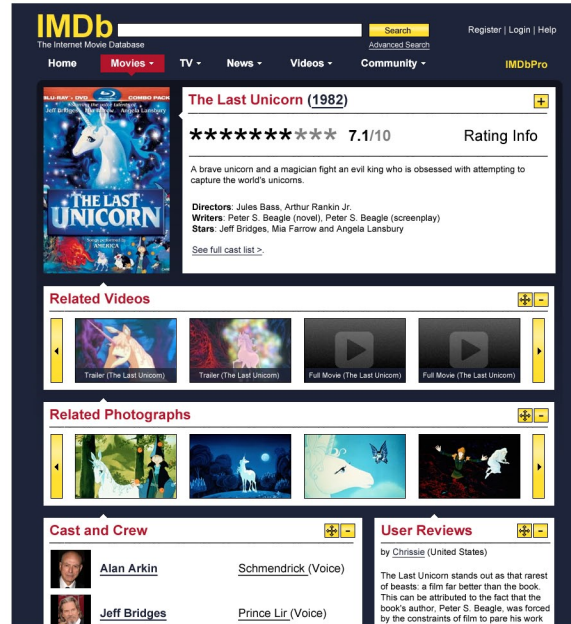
IMDb
The Internet Movie Database

Search
Advanced Search

Register | Login | Help

Home
Movies
TV
News
Videos
Community
IMDbPro

BLU-RAY + DVD COMBO PACK
Jeff Bridges Mia Farrow Angela Lansbury
THE LAST UNICORN
Songs performed by AMERICA

The Last Unicorn (1982)

+

7.1/10

Rating Info

A brave unicorn and a magician fight an evil king who is obsessed with attempting to capture the world's unicorns.

Directors: Jules Bass, Arthur Rankin Jr.
Writers: Peter S. Beagle (novel), Peter S. Beagle (screenplay)
Stars: Jeff Bridges, Mia Farrow and Angela Lansbury

See full cast list >.

Related Videos

Trailer (The Last Unicorn)
Trailer (The Last Unicorn)
Full Movie (The Last Unicorn)
Full Movie (The Last Unicorn)

Related Photographs

Cast and Crew

Alan Arkin
Schmendrick (Voice)

Jeff Bridges
Prince Lir (Voice)

User Reviews

by Chrissie (United States)

The Last Unicorn stands out as that rarest of beasts: a film far better than the book. This can be attributed to the fact that the book's author, Peter S. Beagle, was forced by the constraints of film to pare his work